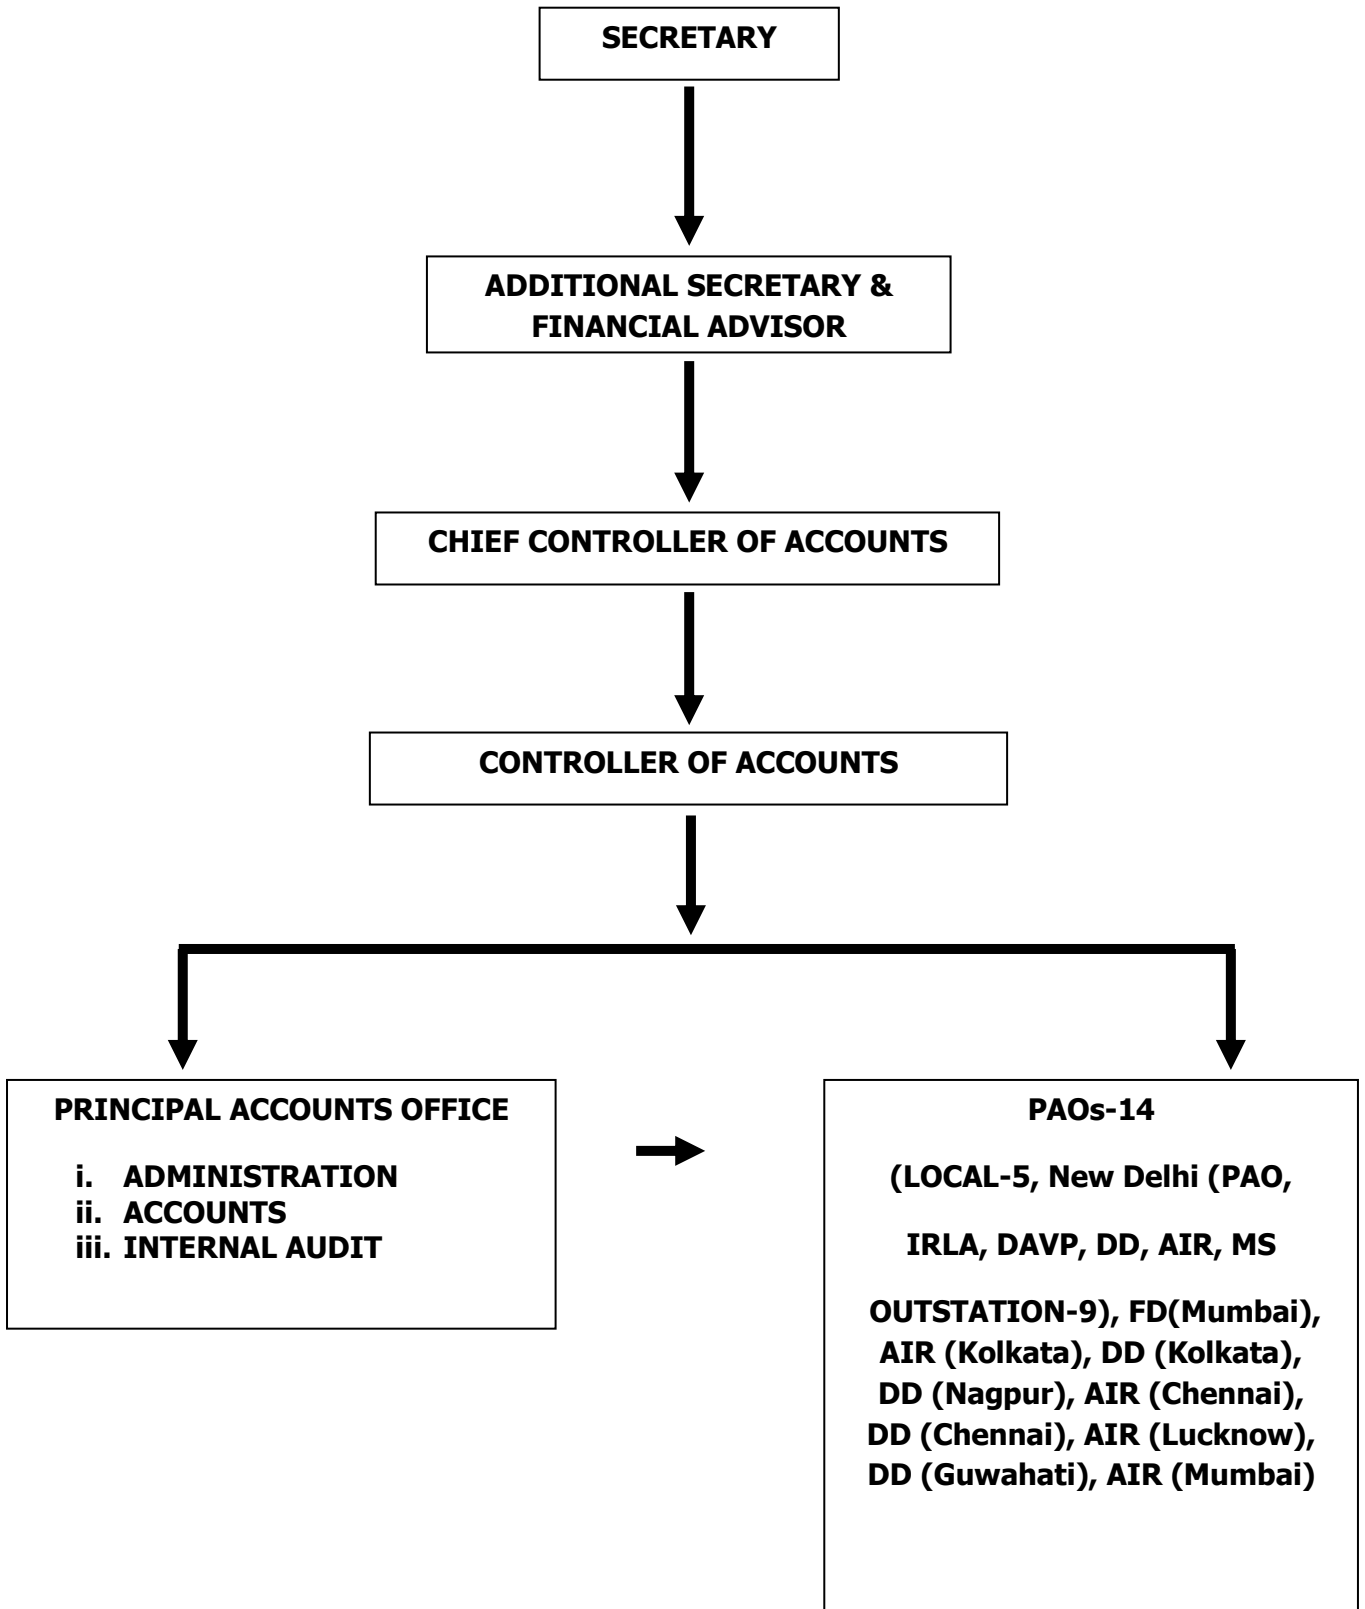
SECRETARY

ADDITIONAL SECRETARY & FINANCIAL ADVISOR

CHIEF CONTROLLER OF ACCOUNTS

CONTROLLER OF ACCOUNTS

PRINCIPAL ACCOUNTS OFFICE

i. ADMINISTRATION
ii. ACCOUNTS
iii. INTERNAL AUDIT

PAOs-14

(LOCAL-5, New Delhi (PAO,

IRLA, DAVP, DD, AIR, MS

OUTSTATION-9), FD(Mumbai), AIR (Kolkata), DD (Kolkata), DD (Nagpur), AIR (Chennai), DD (Chennai), AIR (Lucknow), DD (Guwahati), AIR (Mumbai)